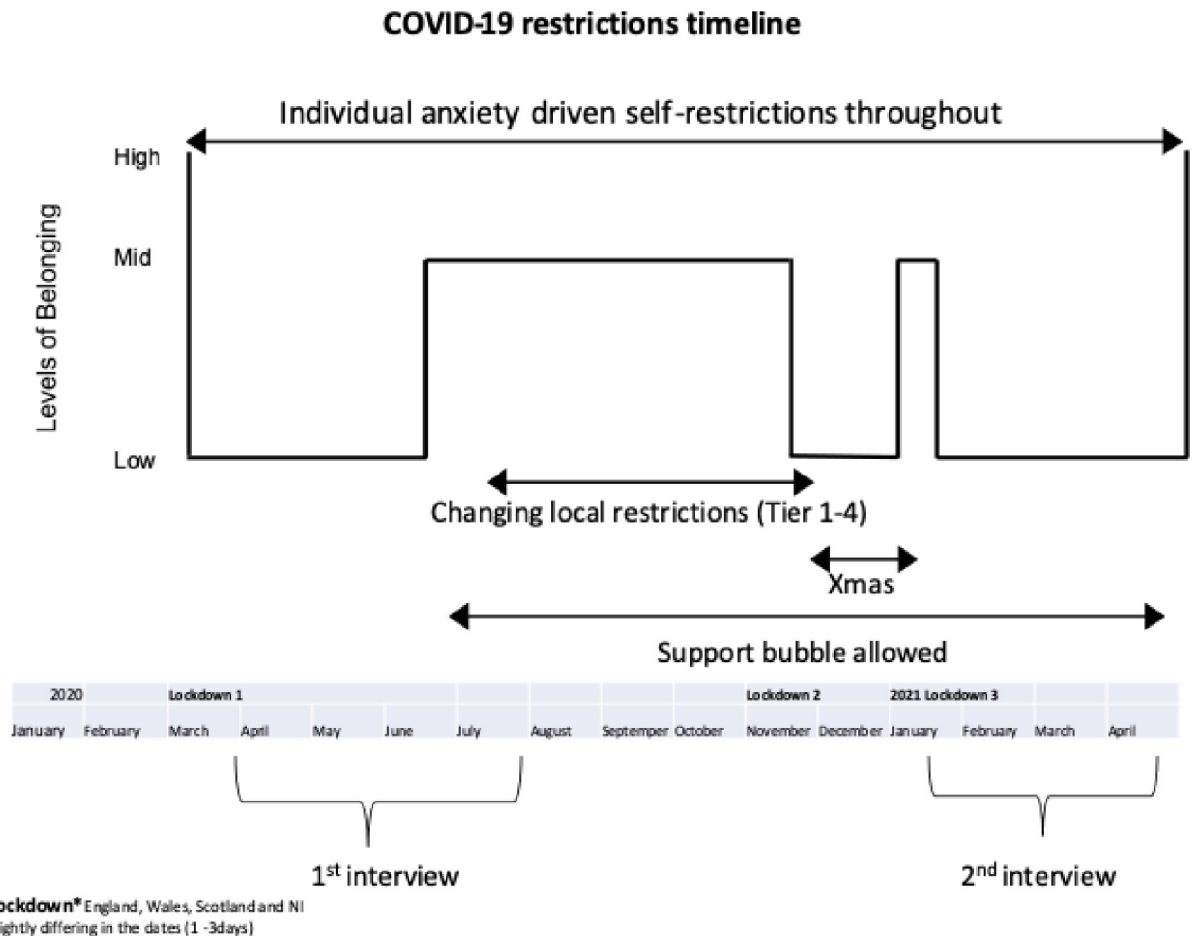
COVID-19 restrictions timeline

Individual anxiety driven self-restrictions throughout

Levels of Belonging

High

Mid

Low

Changing local restrictions (Tier 1-4)

Xmas

Support bubble allowed

| 2020 | | Lockdown 1 | | | | | | | | Lockdown 2 | | 2021 Lockdown 3 | | | |
|---|---|---|---|---|---|---|---|---|---|---|---|---|---|---|---|
| January | February | March | April | May | June | July | August | Septemper | October | November | December | January | February | March | April |

$1^{st}$ interview

$2^{nd}$ interview

ockdown* England, Wales, Scotland and NI
ightly differing in the dates (1 -3days)